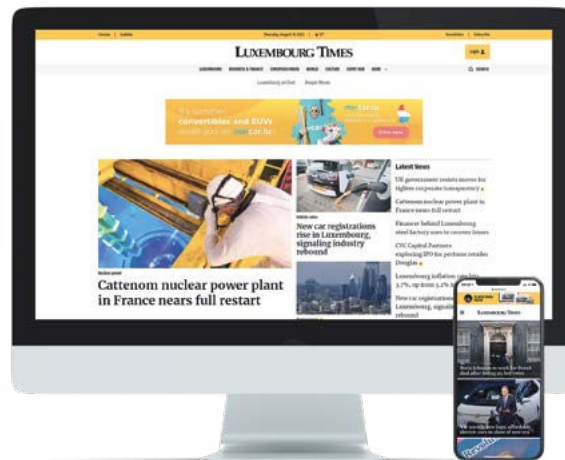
LUXEMBOURG TIMES

New car registrations rise in Luxembourg, signaling industry rebound

Cattenom nuclear power plant in France nears full restart

Latest News

UK government resists moves for tighter corporate transparency

Cattenom nuclear power plant in France nears full restart

Financier behind Luxembourg steel factory sues to recover losses

CVC Capital Partners exploring IPO for perfume retailer Douglas

Luxembourg inflation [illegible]

New car registrations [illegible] Luxembourg, signal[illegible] rebound

LUXEMBOURG TIMES